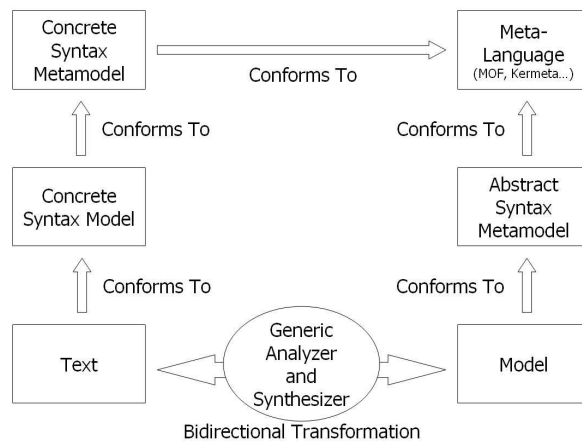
Concrete Syntax Metamodel

Conforms To

Meta-Language (MOF, Kermeta...)

Conforms To

Conforms To

Concrete Syntax Model

Abstract Syntax Metamodel

Conforms To

Conforms To

Text

Generic Analyzer and Synthesizer

Model

Bidirectional Transformation